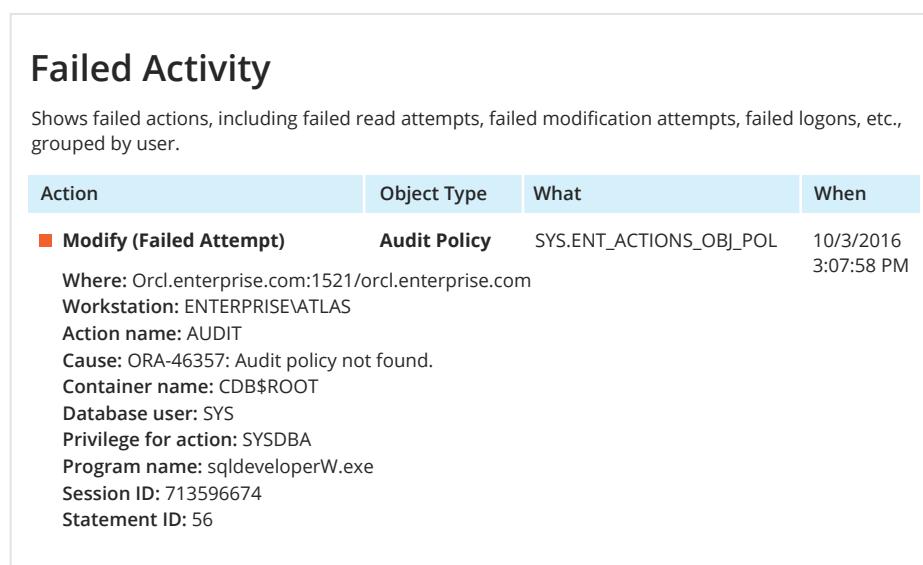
Failed Activity

Shows failed actions, including failed read attempts, failed modification attempts, failed logons, etc., grouped by user.

| Action | Object Type | What | When |
|---|---|---|---|
| Modify (Failed Attempt) | Audit Policy | SYS.ENT_ACTIONS_OBJ_POL | 10/3/2016 3:07:58 PM |

Where: Orcl.enterprise.com:1521/orcl.enterprise.com
Workstation: ENTERPRISE\ATLAS
Action name: AUDIT
Cause: ORA-46357: Audit policy not found.
Container name: CDB$ROOT
Database user: SYS
Privilege for action: SYSDBA
Program name: sqldeveloperW.exe
Session ID: 713596674
Statement ID: 56